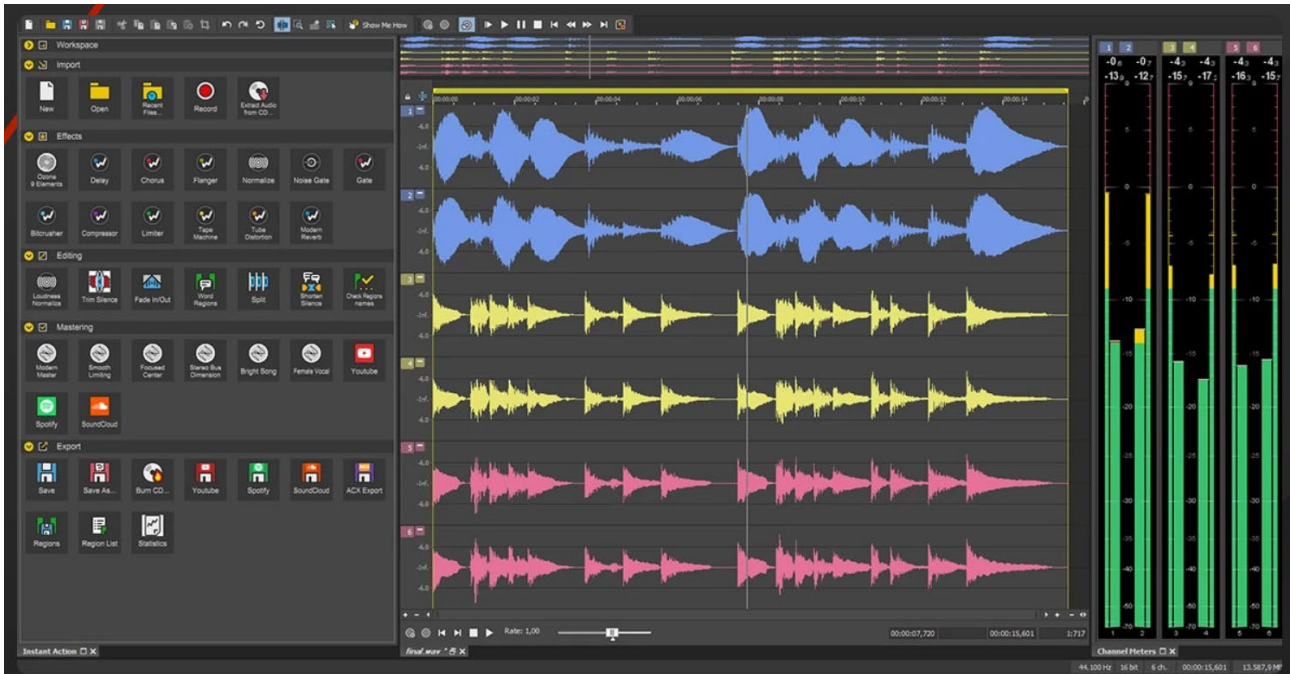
Show Me How

Workspace

Import

New
Open
Recent Files...
Record
Extract Audio from CD...

Effects

Ozone 9 Elements
Delay
Chorus
Flanger
Normalize
Noise Gate
Gate
Bitcrusher
Compressor
Limiter
Tape Machine
Tube Distortion
Modern Reverb

Editing

Loudness Normalize
Trim Silence
Fade In/Out
Word Regions
Split
Shorten Silence
Check Regions names

Mastering

Modern Master
Smooth Limiting
Focused Center
Stereo Bus Dimension
Bright Song
Female Vocal
Youtube
Spotify
SoundCloud

Export

Save
Save As...
Burn CD...
Youtube
Spotify
SoundCloud
ACX Export
Regions
Region List
Statistics

Instant Action

00:00:00 00:00:02 00:00:04 00:00:06 00:00:08 00:00:10 00:00:12 00:00:14

1 2 3 4 5 6

Rate: 1,00

00:00:07,720 00:00:15,601 1:717

final.wav *

1 2 3 4 5 6
-0,6 -0,7 -4,3 -4,3 -4,3 -4,3
-13,9 -12,7 -15,7 -17,2 -16,3 -15,7

Channel Meters

44.100 Hz 16 bit 6 ch. 00:00:15,601 13.587,9 MB